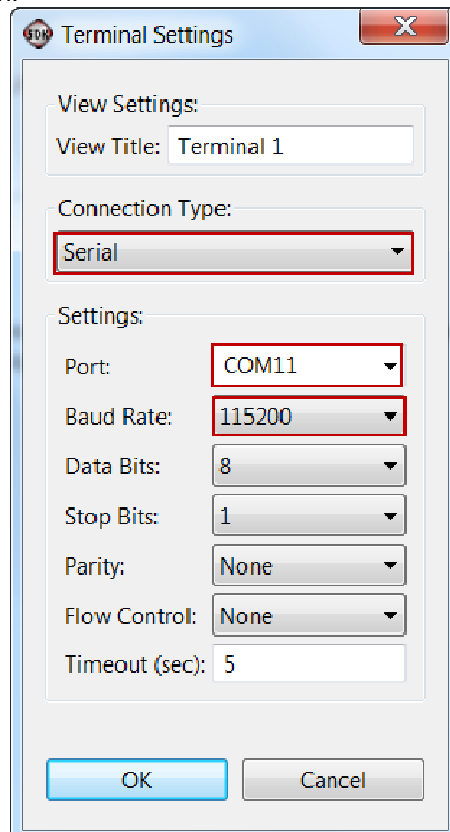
Terminal Settings

View Settings:
View Title: Terminal 1

Connection Type:
Serial

Settings:
Port: COM11
Baud Rate: 115200
Data Bits: 8
Stop Bits: 1
Parity: None
Flow Control: None
Timeout (sec): 5

OK
Cancel